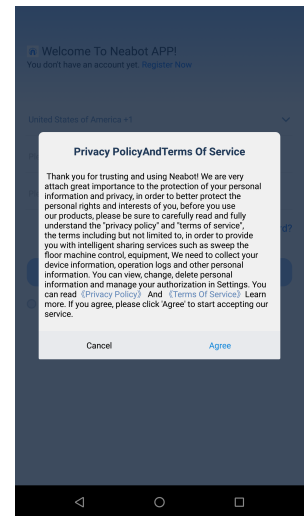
Welcome To Neabot APP!
You don't have an account yet. Register Now

United States of America +1

Privacy PolicyAndTerms Of Service

Thank you for trusting and using Neabot! We are very attach great importance to the protection of your personal information and privacy, in order to better protect the personal rights and interests of you, before you use our products, please be sure to carefully read and fully understand the "privacy policy" and "terms of service", the terms including but not limited to, in order to provide you with intelligent sharing services such as sweep the floor machine control, equipment, We need to collect your device information, operation logs and other personal information. You can view, change, delete personal information and manage your authorization in Settings. You can read 《Privacy Policy》 And 《Terms Of Service》 Learn more. If you agree, please click 'Agree' to start accepting our service.

Cancel

Agree

d?